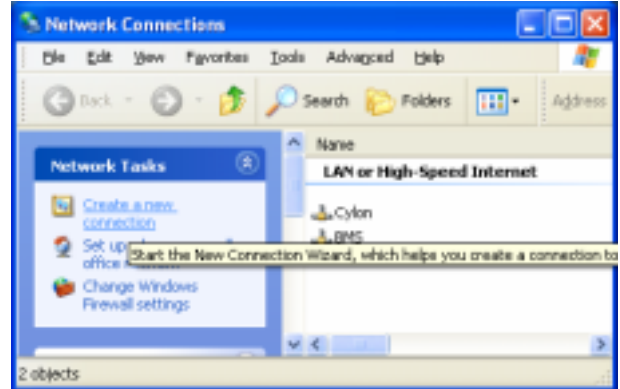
Network Connections

File Edit View Favorites Tools Advanced Help

Back Search Folders Address

Network Tasks

Create a new connection

Set up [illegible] office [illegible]

Change Windows Firewall settings

Name

LAN or High-Speed Internet

Cylon

BMS

Start the New Connection Wizard, which helps you create a connection to

2 objects